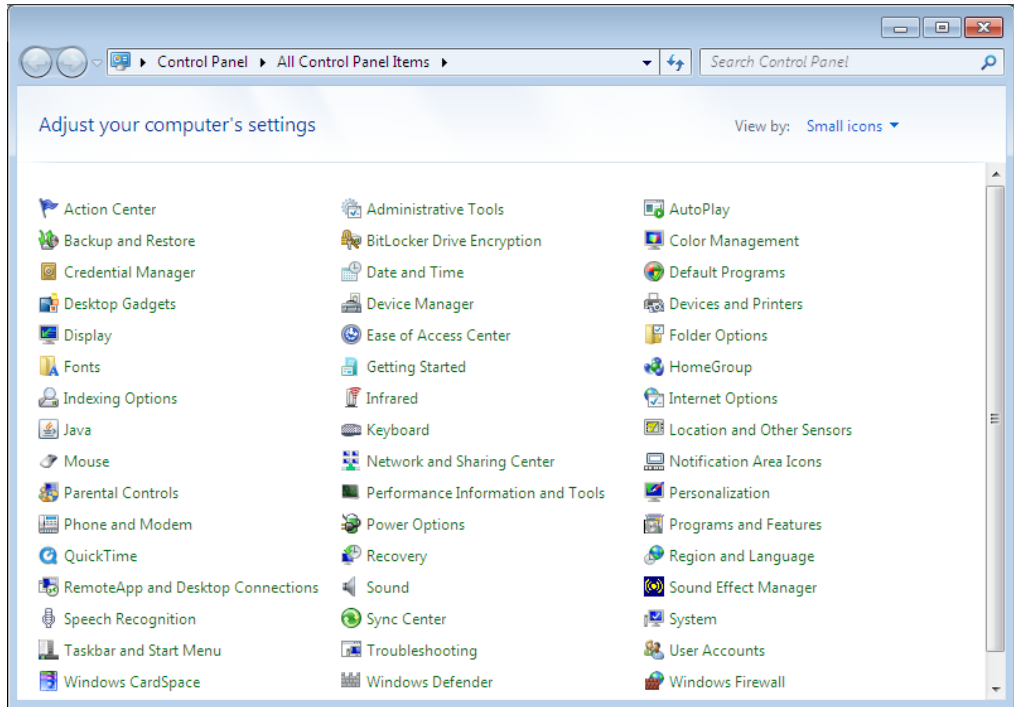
Control Panel ▸ All Control Panel Items ▸

Search Control Panel

Adjust your computer's settings

View by: Small icons

Action Center
Backup and Restore
Credential Manager
Desktop Gadgets
Display
Fonts
Indexing Options
Java
Mouse
Parental Controls
Phone and Modem
QuickTime
RemoteApp and Desktop Connections
Speech Recognition
Taskbar and Start Menu
Windows CardSpace

Administrative Tools
BitLocker Drive Encryption
Date and Time
Device Manager
Ease of Access Center
Getting Started
Infrared
Keyboard
Network and Sharing Center
Performance Information and Tools
Power Options
Recovery
Sound
Sync Center
Troubleshooting
Windows Defender

AutoPlay
Color Management
Default Programs
Devices and Printers
Folder Options
HomeGroup
Internet Options
Location and Other Sensors
Notification Area Icons
Personalization
Programs and Features
Region and Language
Sound Effect Manager
System
User Accounts
Windows Firewall